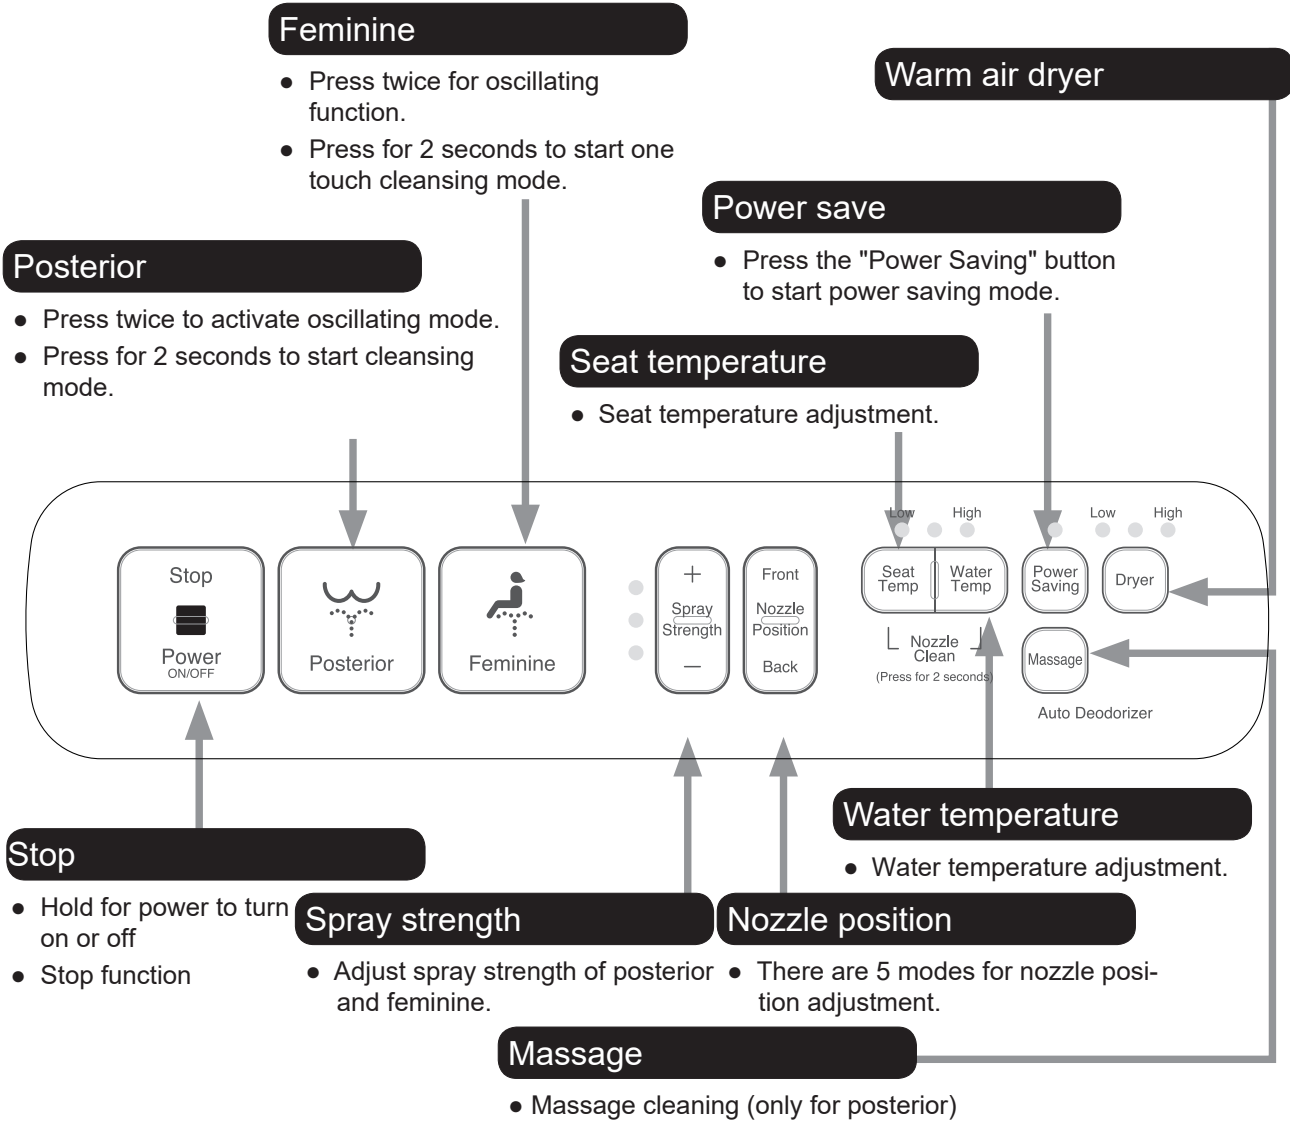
Feminine

● Press twice for oscillating function.
● Press for 2 seconds to start one touch cleansing mode.

Warm air dryer

Power save

● Press the "Power Saving" button to start power saving mode.

Posterior

● Press twice to activate oscillating mode.
● Press for 2 seconds to start cleansing mode.

Seat temperature

● Seat temperature adjustment.

Stop

Power
ON/OFF

Posterior

Feminine

+
Spray
Strength
—

Front
Nozzle
Position
Back

Low High

Seat Temp

Water Temp

Nozzle Clean
(Press for 2 seconds)

Power Saving

Low High

Dryer

Massage

Auto Deodorizer

Water temperature

● Water temperature adjustment.

Stop

● Hold for power to turn on or off
● Stop function

Spray strength

● Adjust spray strength of posterior and feminine.

Nozzle position

● There are 5 modes for nozzle position adjustment.

Massage

● Massage cleaning (only for posterior)